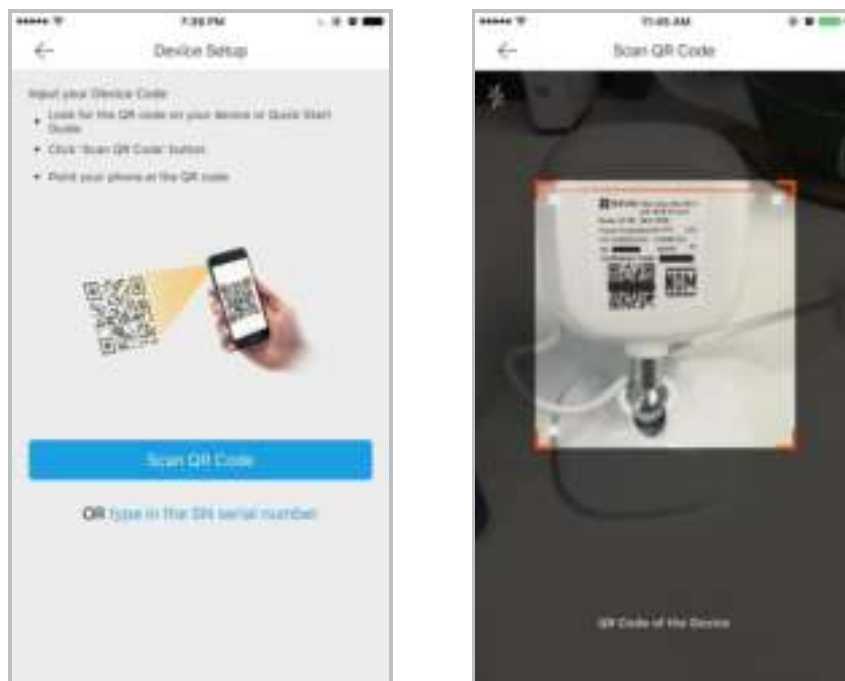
7:36 PM

Device Setup

Input your Device Code
• Look for the QR code on your device or Quick Start Guide
• Click 'Scan QR Code' button
• Point your phone at the QR code

Scan QR Code

OR type in the SN serial number

11:45 AM

Scan QR Code

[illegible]

QR Code of the Device